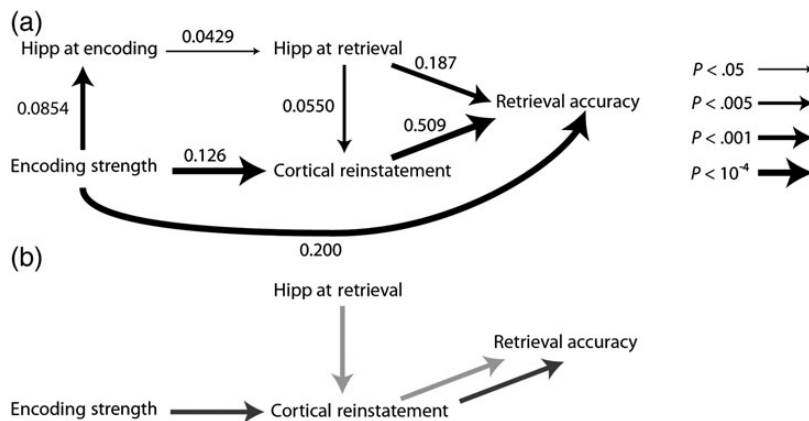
(a)

Hipp at encoding

0.0429

Hipp at retrieval

0.187

0.0854

0.0550

Retrieval accuracy

0.509

Encoding strength

0.126

Cortical reinstatement

0.200

$P < .05$

$P < .005$

$P < .001$

$P < 10^{-4}$

(b)

Hipp at retrieval

Retrieval accuracy

Encoding strength

Cortical reinstatement